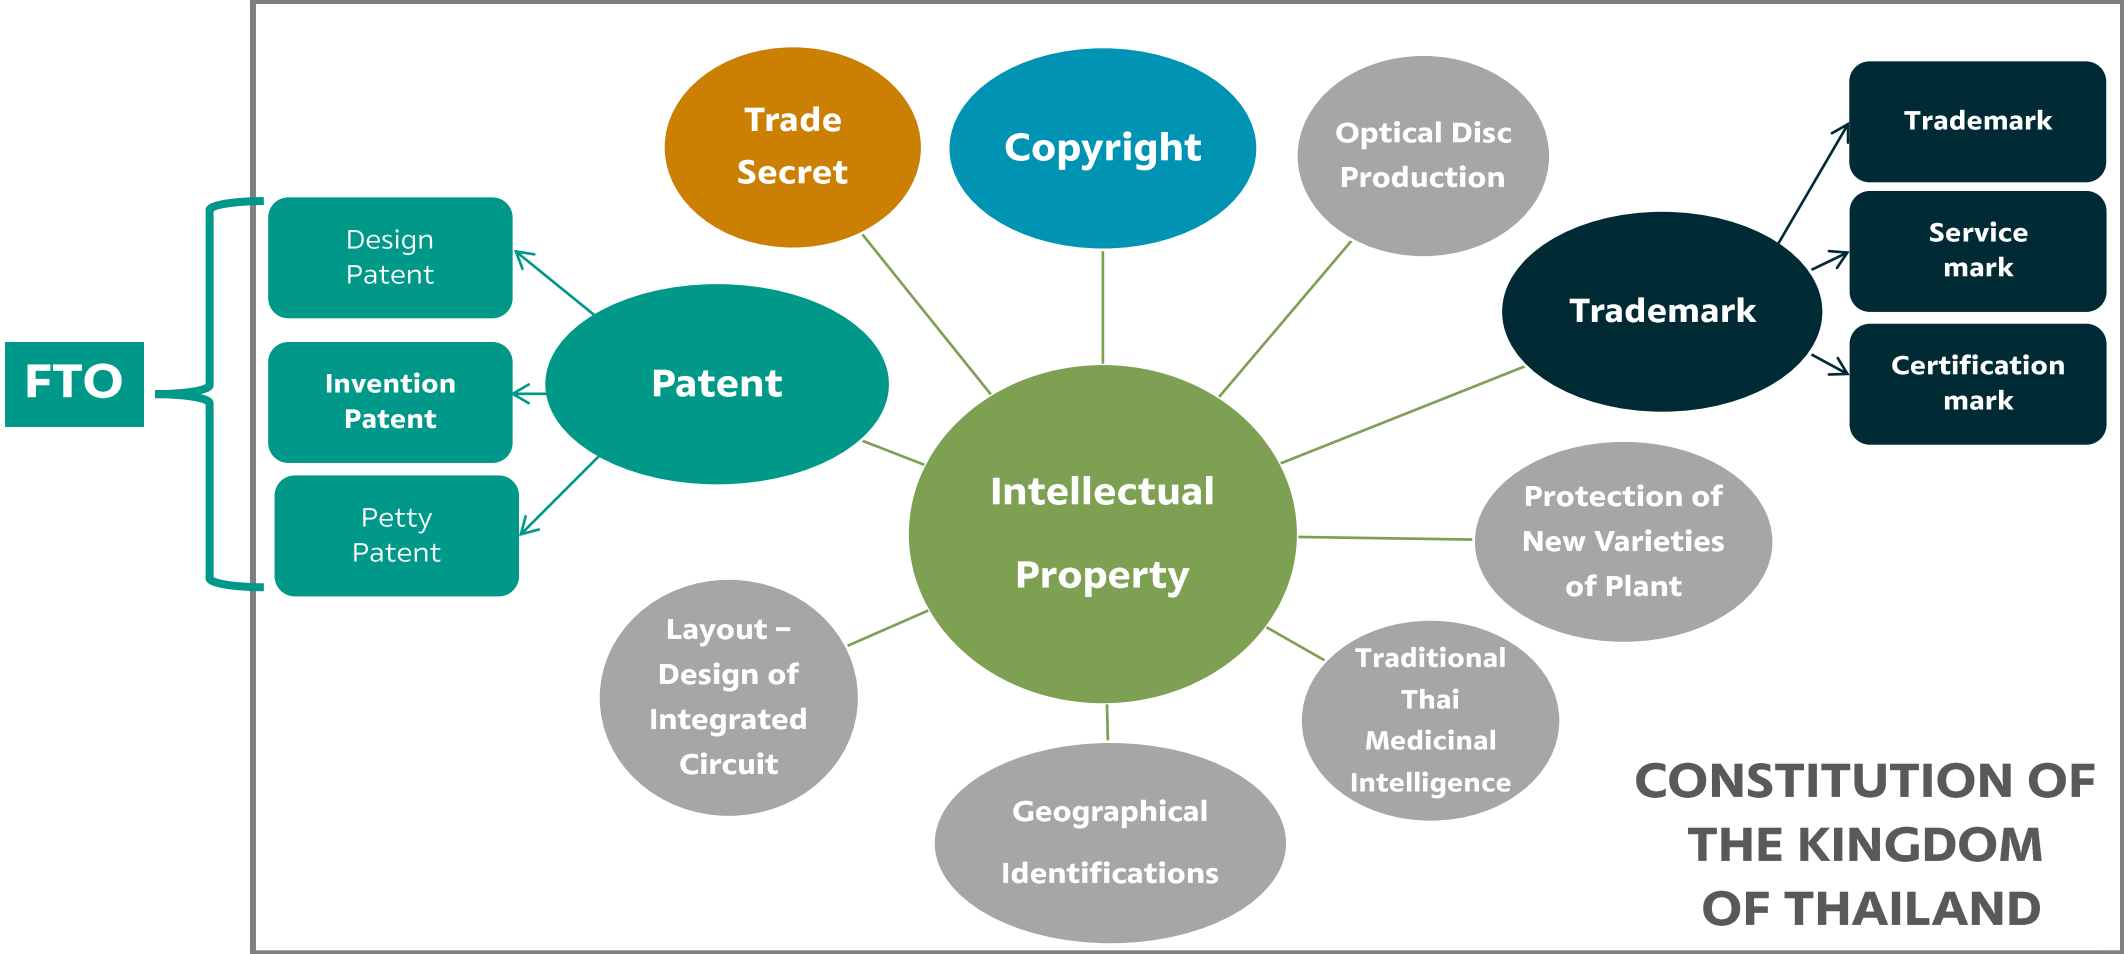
Trade Secret

Copyright

Optical Disc Production

Trademark

Service mark

Certification mark

Trademark

FTO

Design Patent

Invention Patent

Petty Patent

Patent

Intellectual Property

Protection of New Varieties of Plant

Layout – Design of Integrated Circuit

Traditional Thai Medicinal Intelligence

Geographical Identifications

CONSTITUTION OF THE KINGDOM OF THAILAND